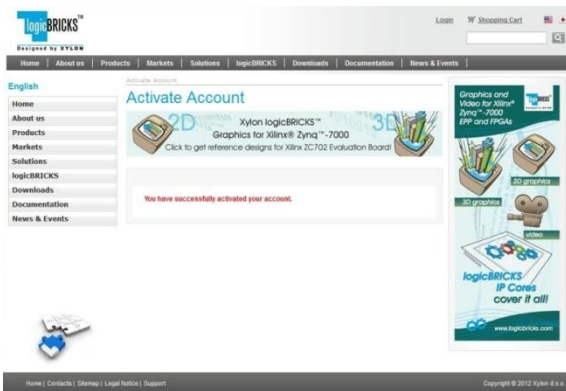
logicBRICKS™
Designed by XYLON

Login Shopping Cart

Home | About us | Products | Markets | Solutions | logicBRICKS | Downloads | Documentation | News & Events

English
Home
About us
Products
Markets
Solutions
logicBRICKS
Downloads
Documentation
News & Events

Activate Account

Activate Account

2D Xylon logicBRICKS™ Graphics for Xilinx® Zynq™-7000 3D
Click to get reference designs for Xilinx ZC702 Evaluation Board!

You have successfully activated your account.

Graphics and Video for Xilinx® Zynq™-7000 EPP and FPGAs
logicBRICKS
2D graphics
3D graphics
video
logicBRICKS IP Cores cover it all!
www.logicbricks.com

Home | Contacts | Sitemap | Legal Notice | Support

Copyright © 2012 Xylon d.o.o.